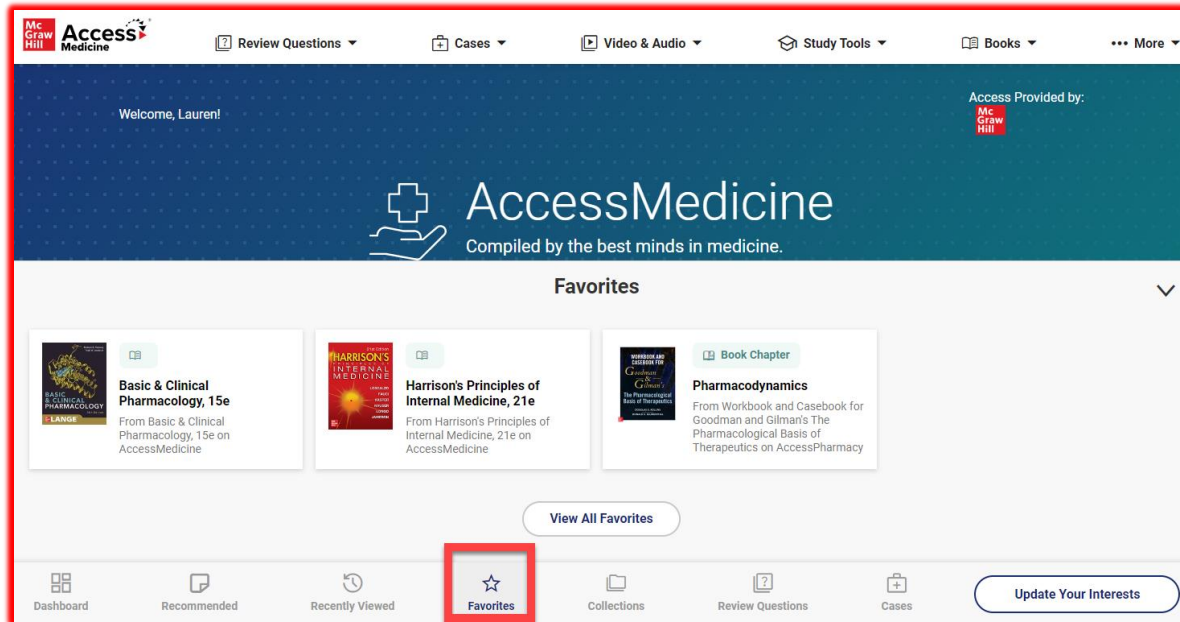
Mc Graw Hill Access Medicine

Review Questions ▾ Cases ▾ Video & Audio ▾ Study Tools ▾ Books ▾ ••• More ▾

Welcome, Lauren!

Access Provided by:
Mc Graw Hill

AccessMedicine
Compiled by the best minds in medicine.

Favorites

BASIC & CLINICAL PHARMACOLOGY LANGE

Basic & Clinical Pharmacology, 15e
From Basic & Clinical Pharmacology, 15e on AccessMedicine

HARRISON'S PRINCIPLES OF INTERNAL MEDICINE

Harrison's Principles of Internal Medicine, 21e
From Harrison's Principles of Internal Medicine, 21e on AccessMedicine

WORKBOOK AND CASEBOOK FOR Goodman & Gilman's The Pharmacological Basis of Therapeutics

Book Chapter
Pharmacodynamics
From Workbook and Casebook for Goodman and Gilman's The Pharmacological Basis of Therapeutics on AccessPharmacy

View All Favorites

Dashboard Recommended Recently Viewed Favorites Collections Review Questions Cases Update Your Interests